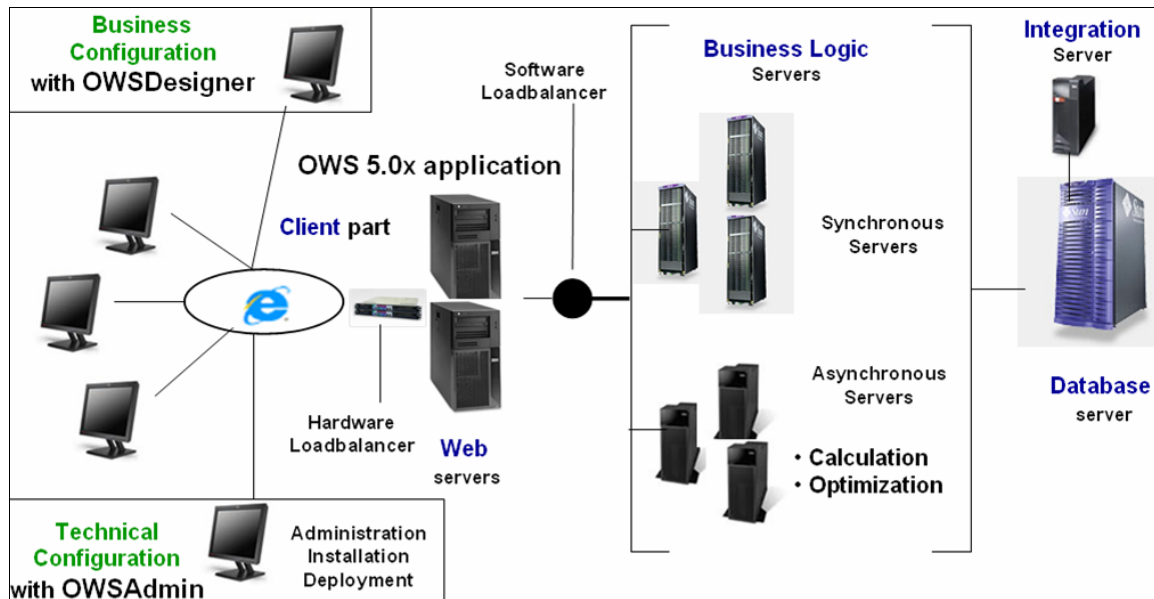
Business Configuration with OWSDesigner

Software Loadbalancer

Business Logic Servers

Integration Server

OWS 5.0x application

Client part

Synchronous Servers

Asynchronous Servers

Database server

Hardware Loadbalancer

Web servers

• Calculation
• Optimization

Technical Configuration with OWSAdmin

Administration Installation Deployment